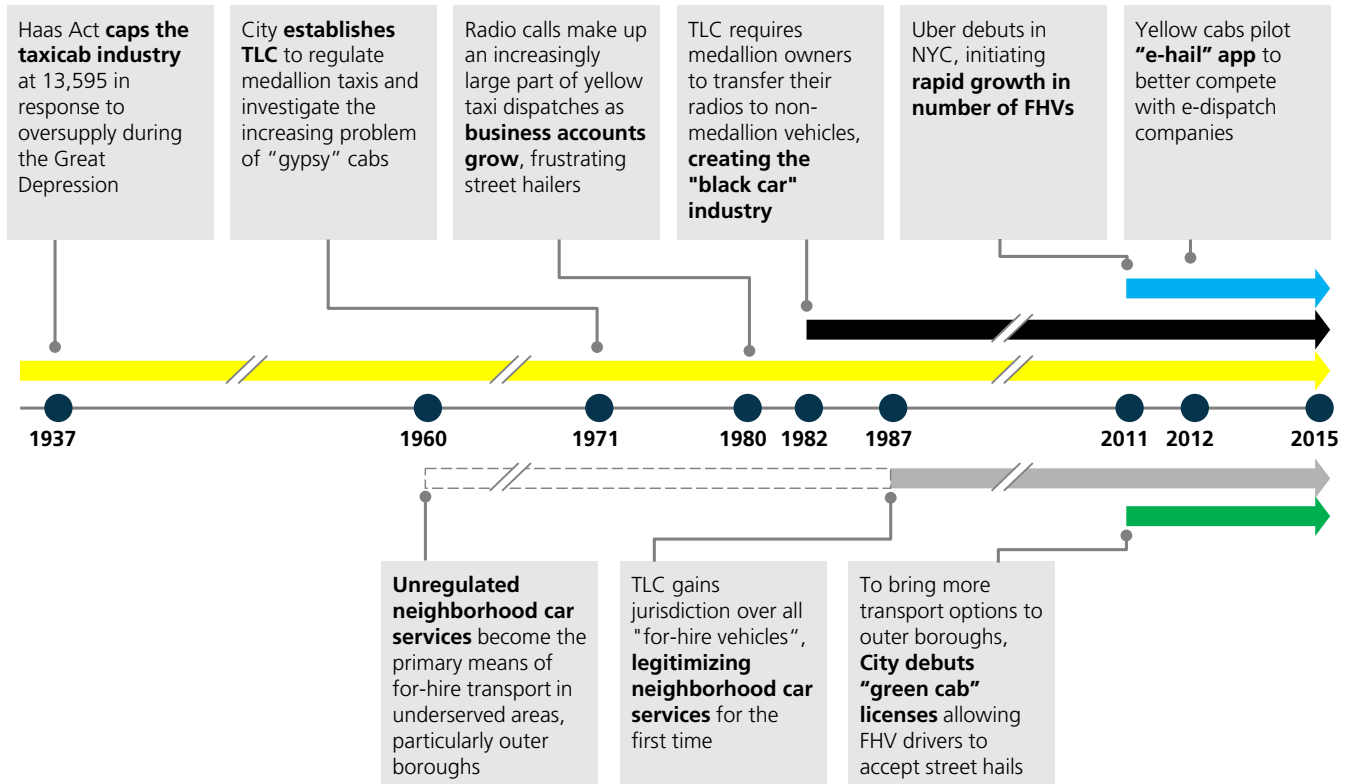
Haas Act caps the taxicab industry at 13,595 in response to oversupply during the Great Depression

City establishes TLC to regulate medallion taxis and investigate the increasing problem of “gypsy” cabs

Radio calls make up an increasingly large part of yellow taxi dispatches as business accounts grow, frustrating street hailers

TLC requires medallion owners to transfer their radios to non-medallion vehicles, creating the "black car" industry

Uber debuts in NYC, initiating rapid growth in number of FHVs

Yellow cabs pilot “e-hail” app to better compete with e-dispatch companies

1937

1960

1971

1980

1982

1987

2011

2012

2015

Unregulated neighborhood car services become the primary means of for-hire transport in underserved areas, particularly outer boroughs

TLC gains jurisdiction over all "for-hire vehicles", legitimizing neighborhood car services for the first time

To bring more transport options to outer boroughs, City debuts “green cab” licenses allowing FHV drivers to accept street hails